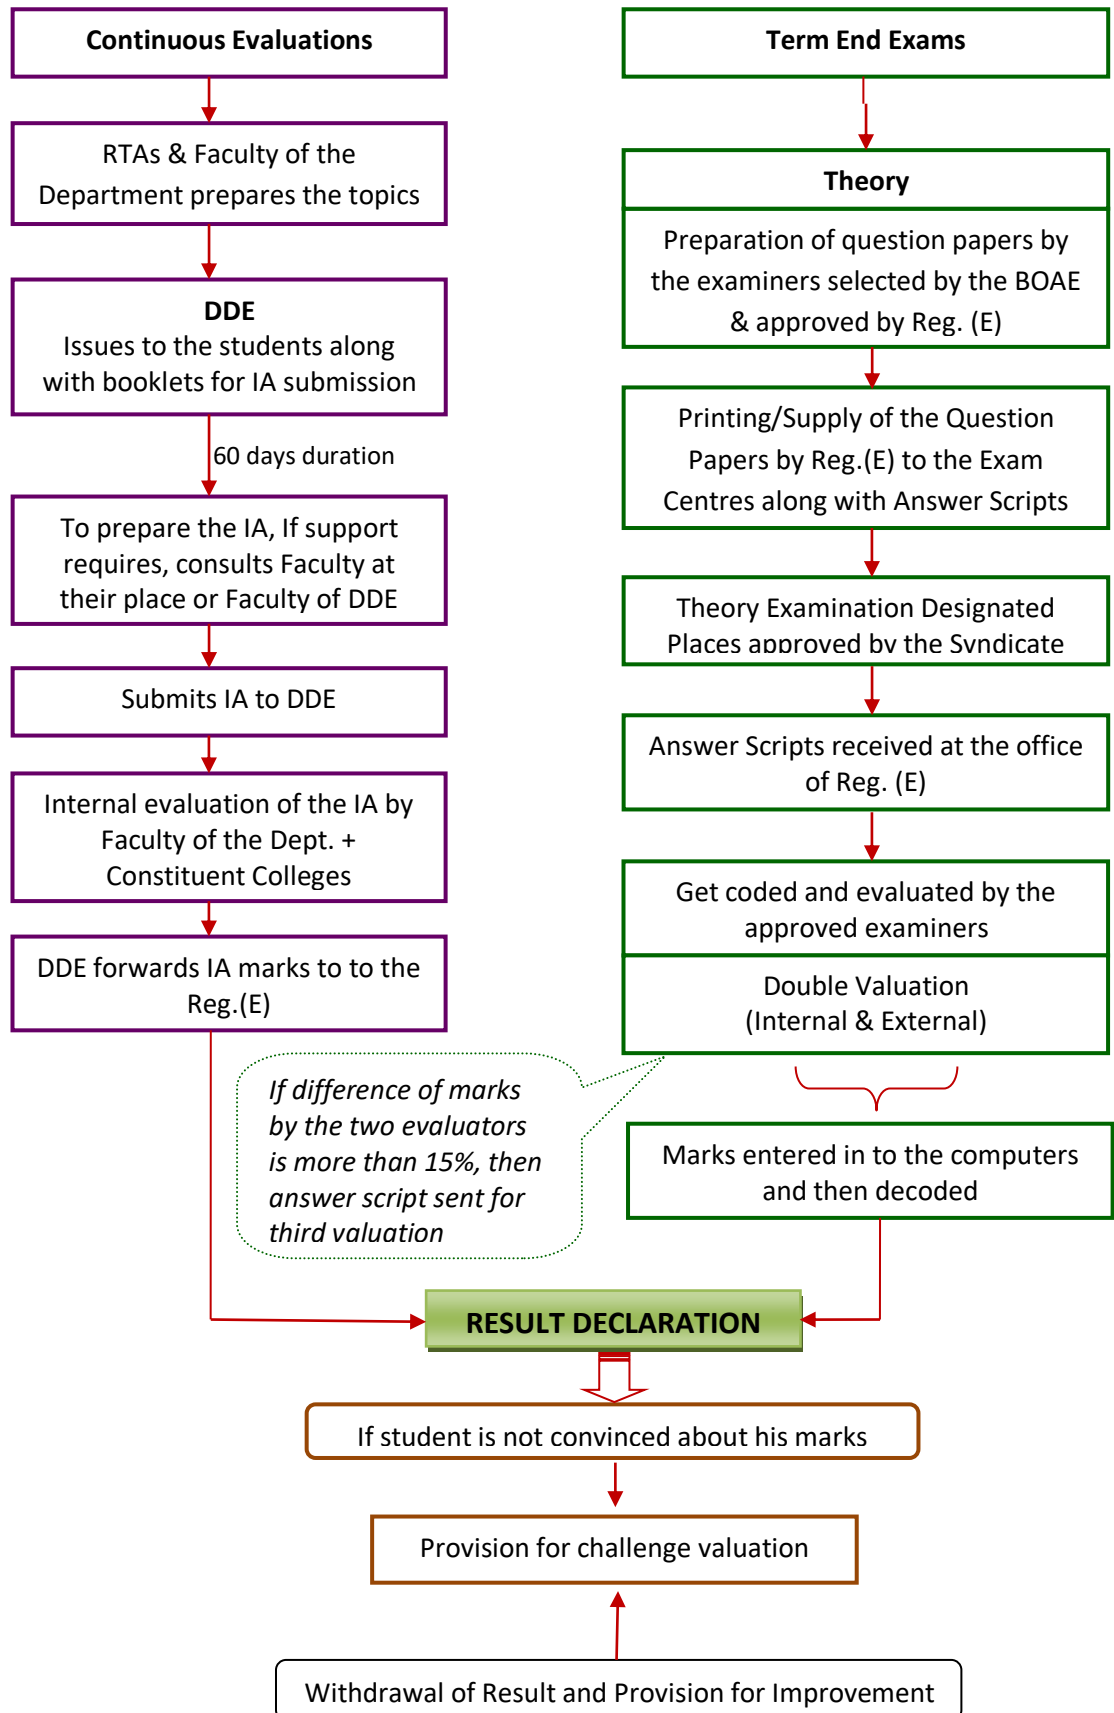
Continuous Evaluations

RTAs & Faculty of the Department prepares the topics

DDE
Issues to the students along with booklets for IA submission

60 days duration

To prepare the IA, If support requires, consults Faculty at their place or Faculty of DDE

Submits IA to DDE

Internal evaluation of the IA by Faculty of the Dept. + Constituent Colleges

DDE forwards IA marks to to the Reg.(E)

Term End Exams

Theory

Preparation of question papers by the examiners selected by the BOAE & approved by Reg. (E)

Printing/Supply of the Question Papers by Reg.(E) to the Exam Centres along with Answer Scripts

Theory Examination Designated Places approved by the Syndicate

Answer Scripts received at the office of Reg. (E)

Get coded and evaluated by the approved examiners

Double Valuation (Internal & External)

If difference of marks by the two evaluators is more than 15%, then answer script sent for third valuation

Marks entered in to the computers and then decoded

RESULT DECLARATION

If student is not convinced about his marks

Provision for challenge valuation

Withdrawal of Result and Provision for Improvement